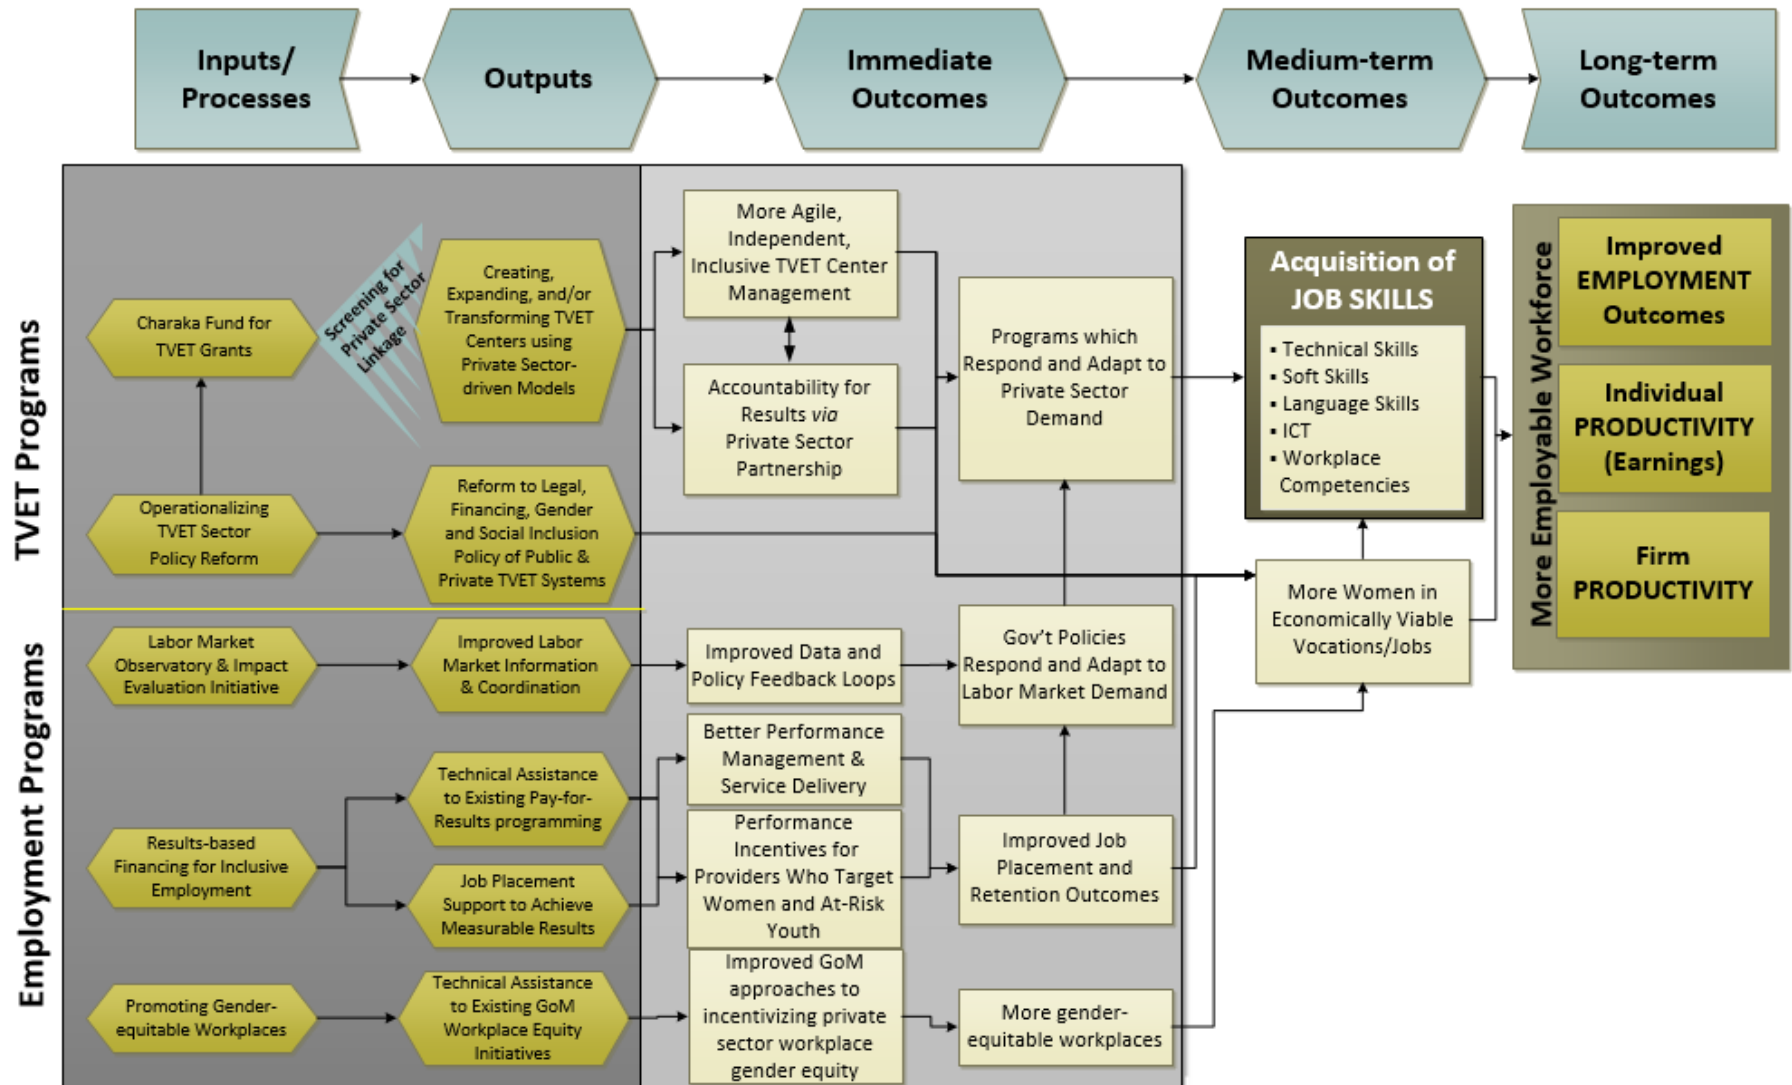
Inputs/ Processes

Outputs

Immediate Outcomes

Medium-term Outcomes

Long-term Outcomes

TVET Programs

Charaka Fund for TVET Grants

Screening for Private Sector Linkage

Creating, Expanding, and/or Transforming TVET Centers using Private Sector-driven Models

Operationalizing TVET Sector Policy Reform

Reform to Legal, Financing, Gender and Social Inclusion Policy of Public & Private TVET Systems

More Agile, Independent, Inclusive TVET Center Management

Accountability for Results *via* Private Sector Partnership

Programs which Respond and Adapt to Private Sector Demand

Acquisition of JOB SKILLS

• Technical Skills
• Soft Skills
• Language Skills
• ICT
• Workplace Competencies

More Employable Workforce

Improved EMPLOYMENT Outcomes

Individual PRODUCTIVITY (Earnings)

Firm PRODUCTIVITY

Employment Programs

Labor Market Observatory & Impact Evaluation Initiative

Improved Labor Market Information & Coordination

Improved Data and Policy Feedback Loops

Gov't Policies Respond and Adapt to Labor Market Demand

More Women in Economically Viable Vocations/Jobs

Results-based Financing for Inclusive Employment

Technical Assistance to Existing Pay-for-Results programming

Job Placement Support to Achieve Measurable Results

Better Performance Management & Service Delivery

Performance Incentives for Providers Who Target Women and At-Risk Youth

Improved Job Placement and Retention Outcomes

Promoting Gender-equitable Workplaces

Technical Assistance to Existing GoM Workplace Equity Initiatives

Improved GoM approaches to incentivizing private sector workplace gender equity

More gender-equitable workplaces